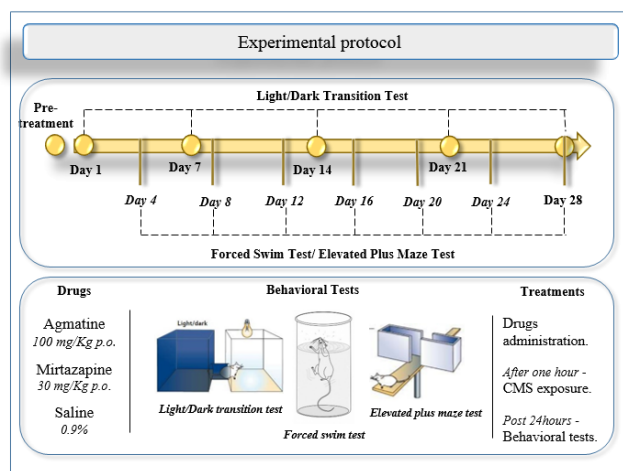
Experimental protocol

Light/Dark Transition Test

Pre-treatment

Day 1

Day 7

Day 14

Day 21

Day 28

Day 4

Day 8

Day 12

Day 16

Day 20

Day 24

Forced Swim Test/ Elevated Plus Maze Test

Drugs

Agmatine
*100 mg/Kg p.o.*

Mirtazapine
*30 mg/Kg p.o.*

Saline
*0.9%*

Behavioral Tests

Light/dark

*Light/Dark transition test*

*Forced swim test*

*Elevated plus maze test*

Treatments

Drugs administration.

*After one hour* - CMS exposure.

*Post 24hours* - Behavioral tests.